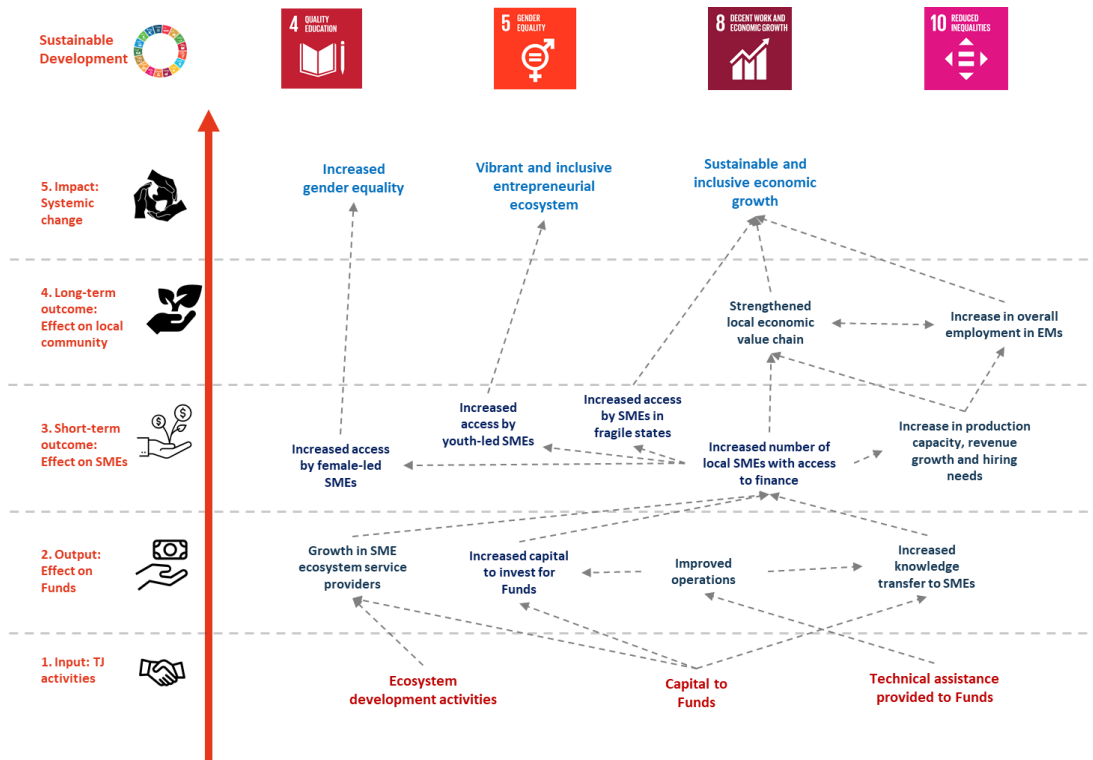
Sustainable Development

4 QUALITY EDUCATION

5 GENDER EQUALITY

8 DECENT WORK AND ECONOMIC GROWTH

10 REDUCED INEQUALITIES

5. Impact: Systemic change

Increased gender equality

Vibrant and inclusive entrepreneurial ecosystem

Sustainable and inclusive economic growth

4. Long-term outcome: Effect on local community

Strengthened local economic value chain

Increase in overall employment in EMs

3. Short-term outcome: Effect on SMEs

Increased access by female-led SMEs

Increased access by youth-led SMEs

Increased access by SMEs in fragile states

Increased number of local SMEs with access to finance

Increase in production capacity, revenue growth and hiring needs

2. Output: Effect on Funds

Growth in SME ecosystem service providers

Increased capital to invest for Funds

Improved operations

Increased knowledge transfer to SMEs

1. Input: TJ activities

Ecosystem development activities

Capital to Funds

Technical assistance provided to Funds